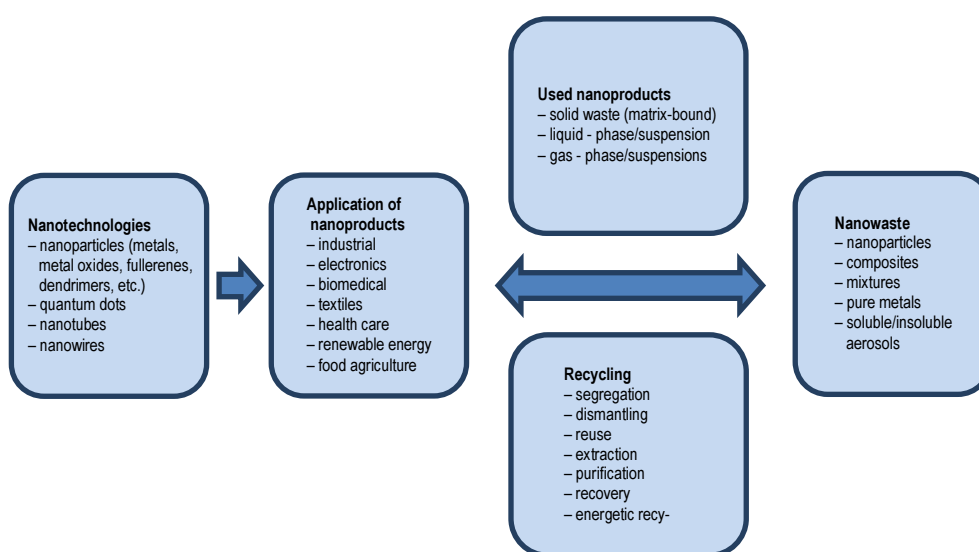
Nanotechnologies
– nanoparticles (metals, metal oxides, fullerenes, dendrimers, etc.)
– quantum dots
– nanotubes
– nanowires

Application of nanoproducts
– industrial
– electronics
– biomedical
– textiles
– health care
– renewable energy
– food agriculture

Used nanoproducts
– solid waste (matrix-bound)
– liquid - phase/suspension
– gas - phase/suspensions

Recycling
– segregation
– dismantling
– reuse
– extraction
– purification
– recovery
– energetic recy-

Nanowaste
– nanoparticles
– composites
– mixtures
– pure metals
– soluble/insoluble aerosols